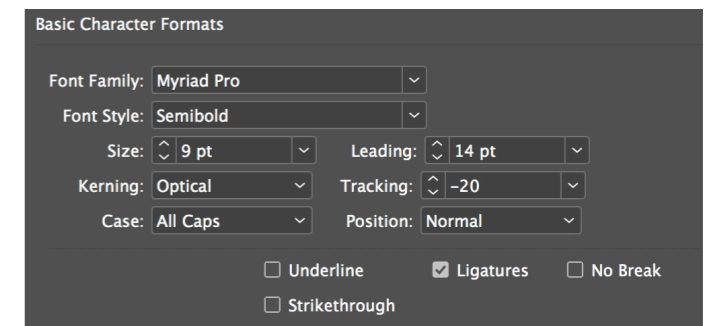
Basic Character Formats

Font Family: Myriad Pro

Font Style: Semibold

Size: 9 pt

Leading: 14 pt

Kerning: Optical

Tracking: -20

Case: All Caps

Position: Normal

Underline

Ligatures

No Break

Strikethrough